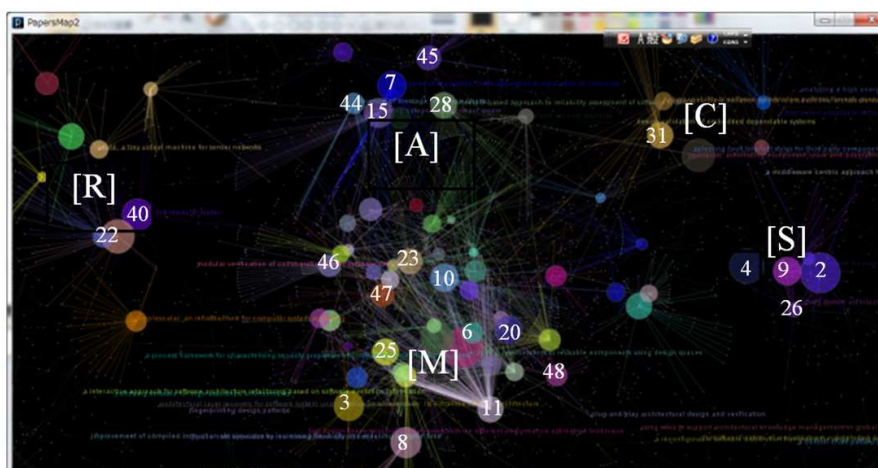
PapersMap2

45
7
44
28
15
[A]
[C]
31
[R]
40
22
[S]
4
9
2
26
46
23
10
47
6
20
25
[M]
48
3
11
8

a tiny sized machine for sensor networks
a middleware centric approach to
modular verification of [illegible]
a process framework for characterizing security properties
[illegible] reliable components using design spaces
a interactive approach for software architecture refactoring based on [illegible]
fingerprinting design pattern
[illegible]
plug and play architectural design and verification
improvement of compiled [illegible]